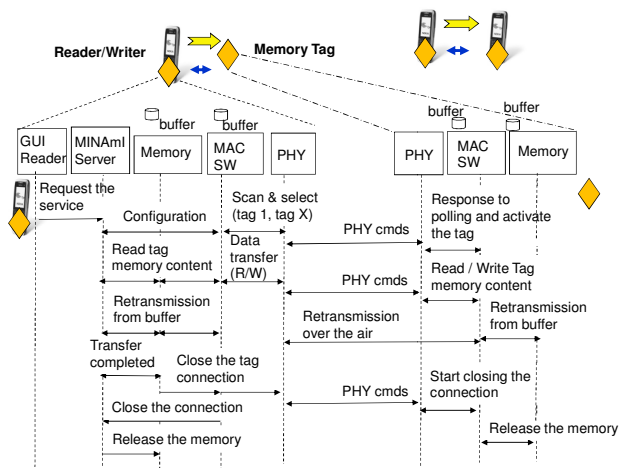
Reader/Writer

Memory Tag

buffer

buffer

buffer

buffer

GUI Reader

MINAmI Server

Memory

MAC SW

PHY

PHY

MAC SW

Memory

Request the service

Configuration

Scan & select (tag 1, tag X)

Response to polling and activate the tag

PHY cmds

Read tag memory content

Data transfer (R/W)

PHY cmds

Read / Write Tag memory content

Retransmission from buffer

Retransmission over the air

Retransmission from buffer

Transfer completed

Close the tag connection

PHY cmds

Start closing the connection

Close the connection

Release the memory

Release the memory